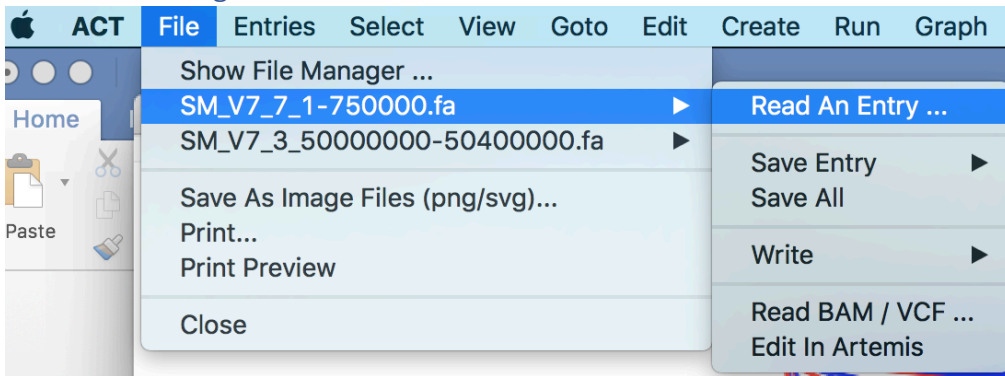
ACT File Entries Select View Goto Edit Create Run Graph

Home

Paste

Show File Manager ...
SM_V7_7_1-750000.fa ▶
SM_V7_3_50000000-50400000.fa ▶

Save As Image Files (png/svg)...
Print...
Print Preview

Close

Read An Entry ...

Save Entry ▶
Save All

Write ▶

Read BAM / VCF ...
Edit In Artemis